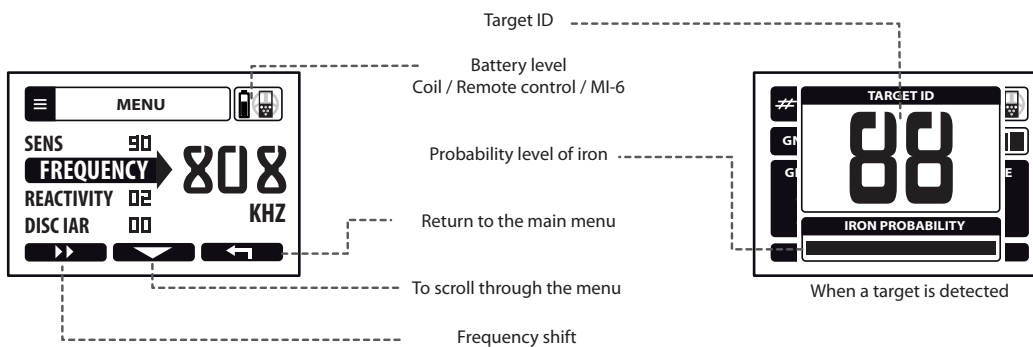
Target ID

Battery level
Coil / Remote control / MI-6

MENU

SENS 90
FREQUENCY 808
REACTIVITY 02
DISC IAR 00
KHZ

Probability level of iron

Return to the main menu

To scroll through the menu

Frequency shift

TARGET ID
88
IRON PROBABILITY

When a target is detected